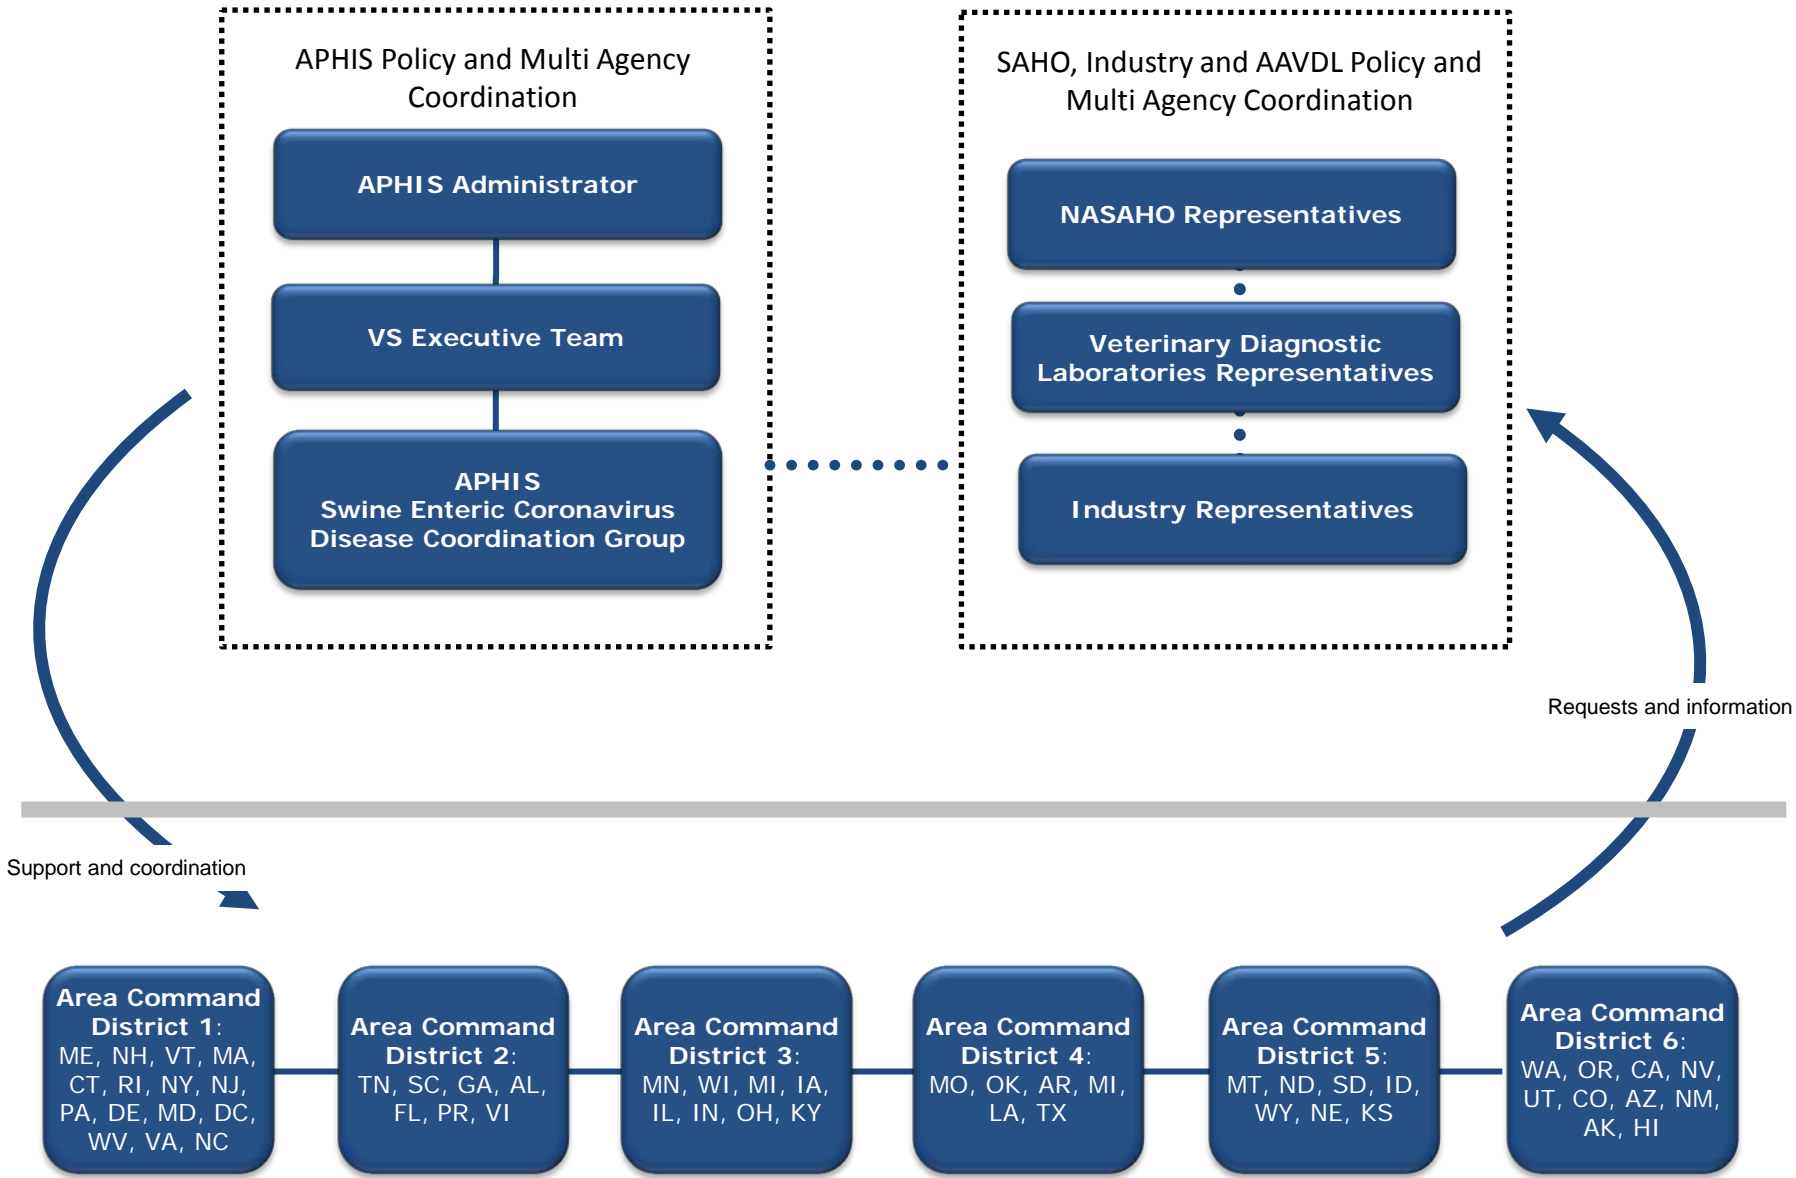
APHIS Policy and Multi Agency Coordination

APHIS Administrator

VS Executive Team

APHIS
Swine Enteric Coronavirus Disease Coordination Group

SAHO, Industry and AAVDL Policy and Multi Agency Coordination

NASAHO Representatives

Veterinary Diagnostic Laboratories Representatives

Industry Representatives

Requests and information

Support and coordination

Area Command District 1: ME, NH, VT, MA, CT, RI, NY, NJ, PA, DE, MD, DC, WV, VA, NC

Area Command District 2: TN, SC, GA, AL, FL, PR, VI

Area Command District 3: MN, WI, MI, IA, IL, IN, OH, KY

Area Command District 4: MO, OK, AR, MI, LA, TX

Area Command District 5: MT, ND, SD, ID, WY, NE, KS

Area Command District 6: WA, OR, CA, NV, UT, CO, AZ, NM, AK, HI